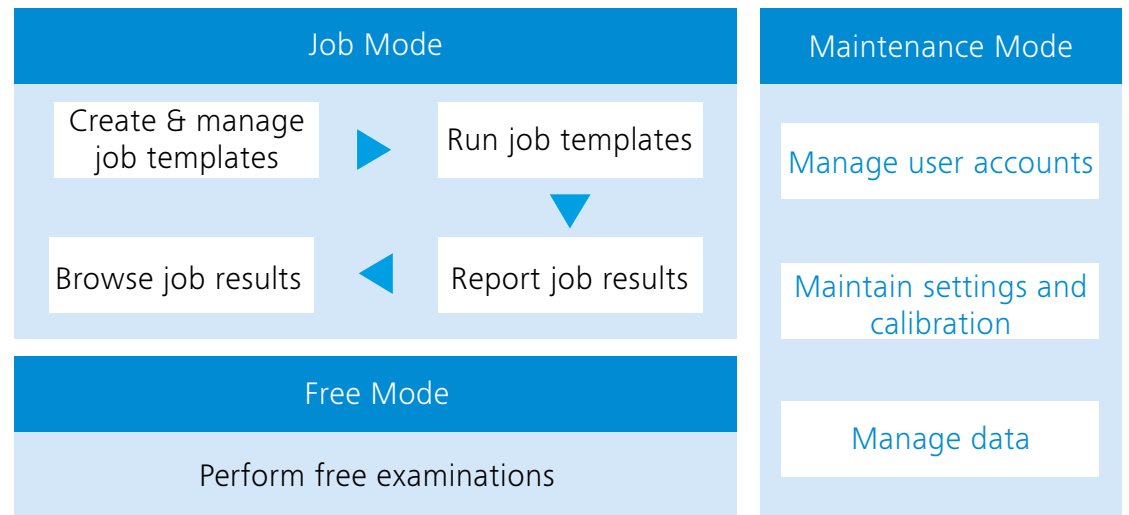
Job Mode

Create & manage job templates

Run job templates

Report job results

Browse job results

Free Mode

Perform free examinations

Maintenance Mode

Manage user accounts

Maintain settings and calibration

Manage data